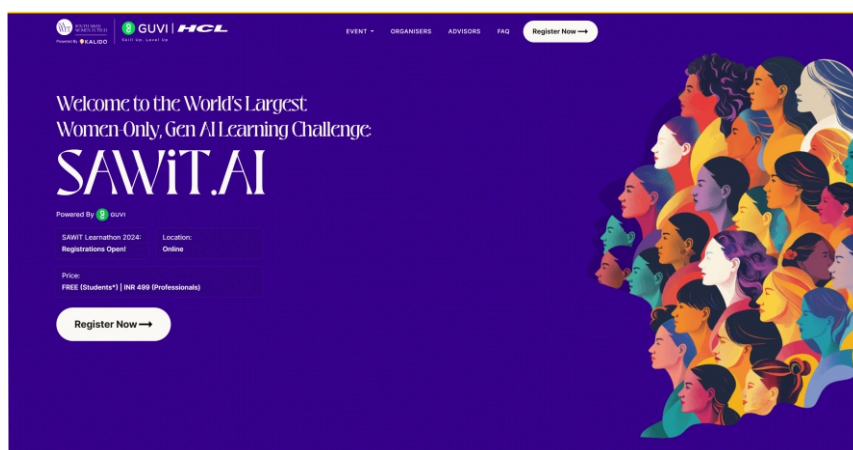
SOUTH ASIAN WOMEN IN TECH
Powered By KALIDO
GUVI | HCL
Skill Up. Level Up

EVENT ▾ ORGANISERS ADVISORS FAQ Register Now ⟶

Welcome to the World's Largest Women-Only, Gen AI Learning Challenge

SAWiT.AI

Powered By GUVI

SAWIT Learnathon 2024: Registrations Open!

Location: Online

Price: FREE (Students*) | INR 499 (Professionals)

Register Now ⟶